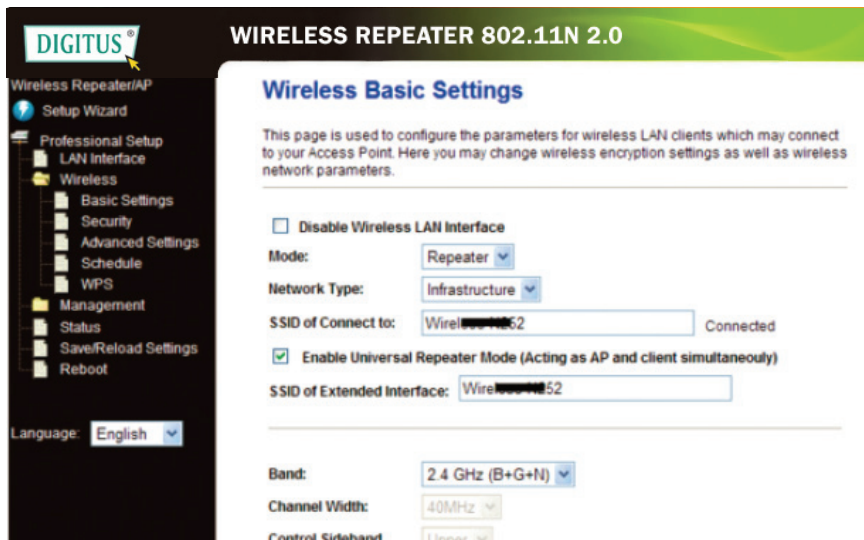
DIGITUS®

WIRELESS REPEATER 802.11N 2.0

Wireless Repeater/AP
Setup Wizard
Professional Setup
LAN Interface
Wireless
Basic Settings
Security
Advanced Settings
Schedule
WPS
Management
Status
Save/Reload Settings
Reboot

Language: English

Wireless Basic Settings

This page is used to configure the parameters for wireless LAN clients which may connect to your Access Point. Here you may change wireless encryption settings as well as wireless network parameters.

Disable Wireless LAN Interface

Mode: Repeater

Network Type: Infrastructure

SSID of Connect to: Wirel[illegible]52 Connected

Enable Universal Repeater Mode (Acting as AP and client simultaneouly)

SSID of Extended Interface: Wirel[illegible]52

Band: 2.4 GHz (B+G+N)

Channel Width: 40MHz

Control Sideband Upper